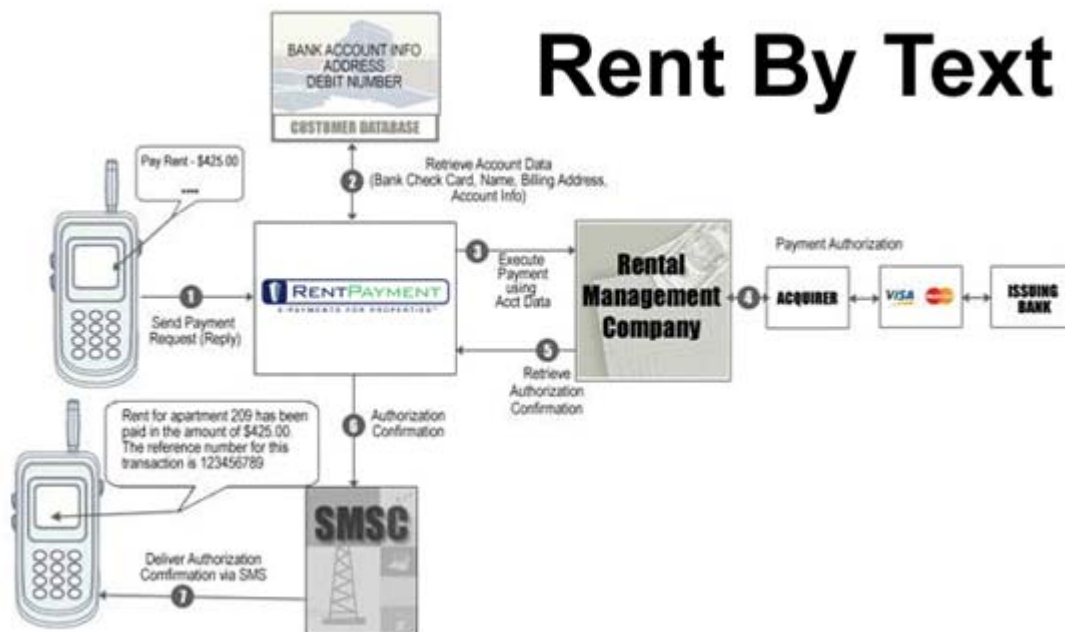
Rent By Text

BANK ACCOUNT INFO
ADDRESS
DEBIT NUMBER

CUSTOMER DATABASE

Pay Rent - $425.00
****

2 Retrieve Account Data (Bank Check Card, Name, Billing Address, Account Info)

RENTPAYMENT
E-PAYMENTS FOR PROPERTIES

1 Send Payment Request (Reply)

3 Execute Payment using Acct Data

Rental Management Company

4

Payment Authorization

ACQUIRER

VISA

ISSUING BANK

5 Retrieve Authorization Confirmation

6 Authorization Confirmation

Rent for apartment 209 has been paid in the amount of $425.00. The reference number for this transaction is 123456789

SMSC

Deliver Authorization Confirmation via SMS

7